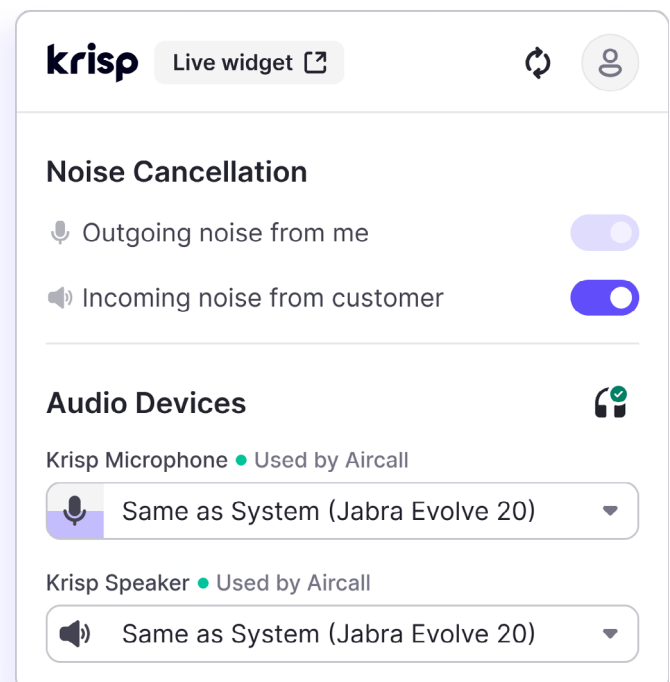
krisp Live widget

Noise Cancellation

Outgoing noise from me

Incoming noise from customer

Audio Devices

Krisp Microphone • Used by Aircall

Same as System (Jabra Evolve 20)

Krisp Speaker • Used by Aircall

Same as System (Jabra Evolve 20)